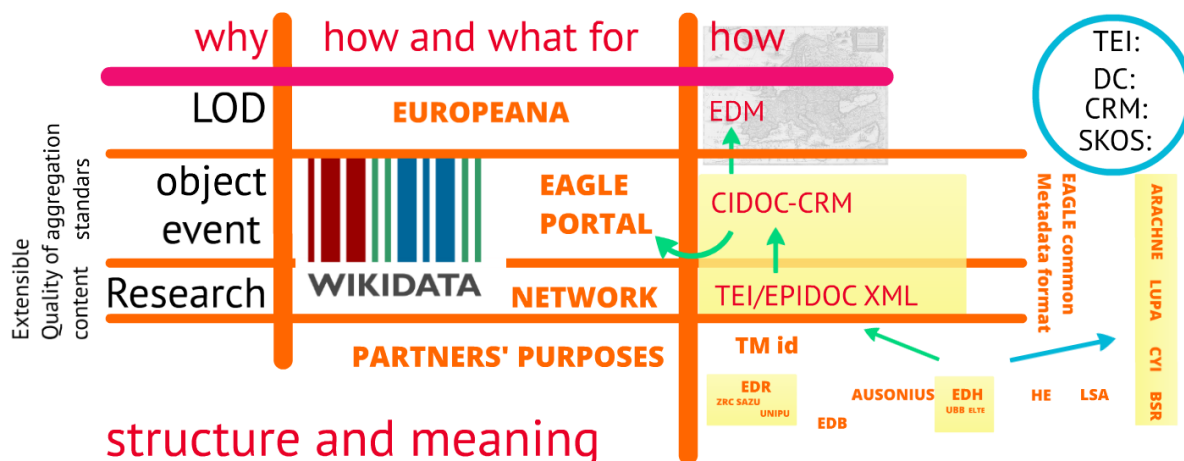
why how and what for how

TEI:
DC:
CRM:
SKOS:

LOD EUROPEANA EDM

object event

EAGLE PORTAL

CIDOC-CRM

EAGLE common Metadata format

ARACHNE LUPA CYI BSR

WIKIDATA

Research NETWORK TEI/EPIDOC XML

Extensible Quality of aggregation content standars

PARTNERS' PURPOSES

TM id

EDR ZRC SAZU UNIPU

EDB

AUSONIUS

EDH UBB ELTE

HE LSA

structure and meaning